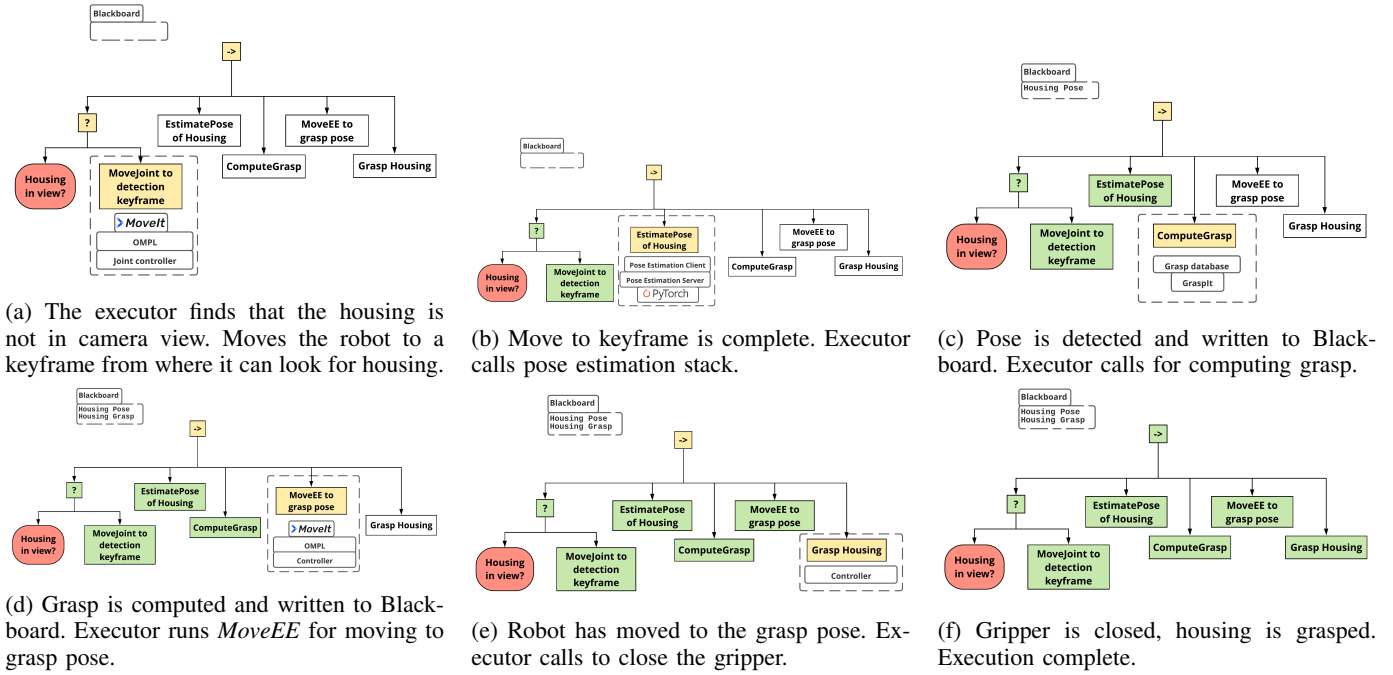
Blackboard

->

?

EstimatePose of Housing

MoveEE to grasp pose

Housing in view?

MoveJoint to detection keyframe

MoveIt

OMPL

Joint controller

ComputeGrasp

Grasp Housing

(a) The executor finds that the housing is not in camera view. Moves the robot to a keyframe from where it can look for housing.

Blackboard

->

?

EstimatePose of Housing

Pose Estimation Client

Pose Estimation Server

PyTorch

MoveEE to grasp pose

Housing in view?

MoveJoint to detection keyframe

ComputeGrasp

Grasp Housing

(b) Move to keyframe is complete. Executor calls pose estimation stack.

Blackboard

Housing Pose

->

?

EstimatePose of Housing

MoveEE to grasp pose

Housing in view?

MoveJoint to detection keyframe

ComputeGrasp

Grasp database

GraspIt

Grasp Housing

(c) Pose is detected and written to Blackboard. Executor calls for computing grasp.

Blackboard

Housing Pose
Housing Grasp

->

?

EstimatePose of Housing

ComputeGrasp

MoveEE to grasp pose

MoveIt

OMPL

Controller

Grasp Housing

Housing in view?

MoveJoint to detection keyframe

(d) Grasp is computed and written to Blackboard. Executor runs *MoveEE* for moving to grasp pose.

Blackboard

Housing Pose
Housing Grasp

->

?

EstimatePose of Housing

MoveEE to grasp pose

ComputeGrasp

Grasp Housing

Controller

Housing in view?

MoveJoint to detection keyframe

(e) Robot has moved to the grasp pose. Executor calls to close the gripper.

Blackboard

Housing Pose
Housing Grasp

->

?

EstimatePose of Housing

MoveEE to grasp pose

ComputeGrasp

Grasp Housing

Housing in view?

MoveJoint to detection keyframe

(f) Gripper is closed, housing is grasped. Execution complete.